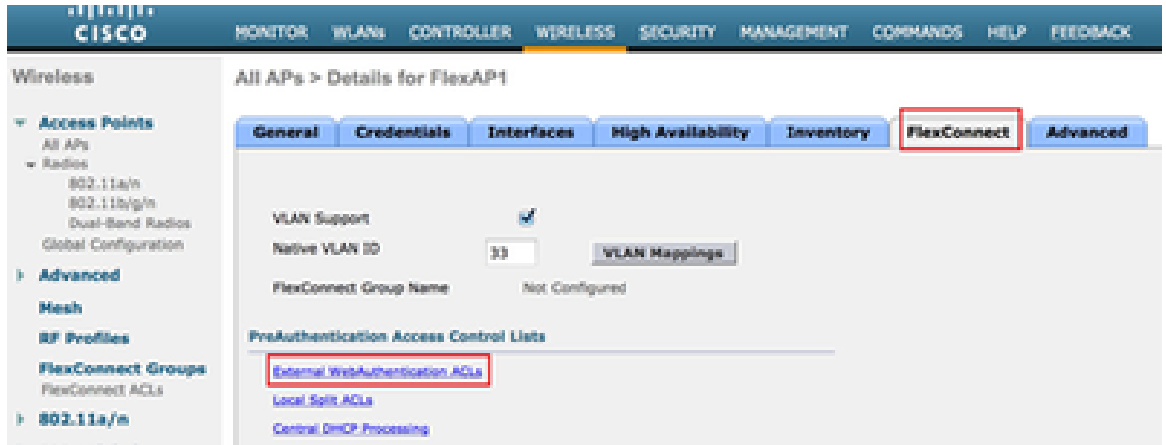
cisco

MONITOR WLANs CONTROLLER WIRELESS SECURITY MANAGEMENT COMMANDS HELP FEEDBACK

Wireless

Access Points
All APs
Radios
802.11a/n
802.11b/g/n
Dual-Band Radios
Global Configuration

Advanced

Mesh

RF Profiles

FlexConnect Groups
FlexConnect ACLs

802.11a/n

All APs > Details for FlexAP1

General | Credentials | Interfaces | High Availability | Inventory | FlexConnect | Advanced

VLAN Support

Native VLAN ID 33 VLAN Mappings

FlexConnect Group Name Not Configured

PreAuthentication Access Control Lists

External WebAuthentication ACLs

Local Split ACLs

Central DHCP Processing